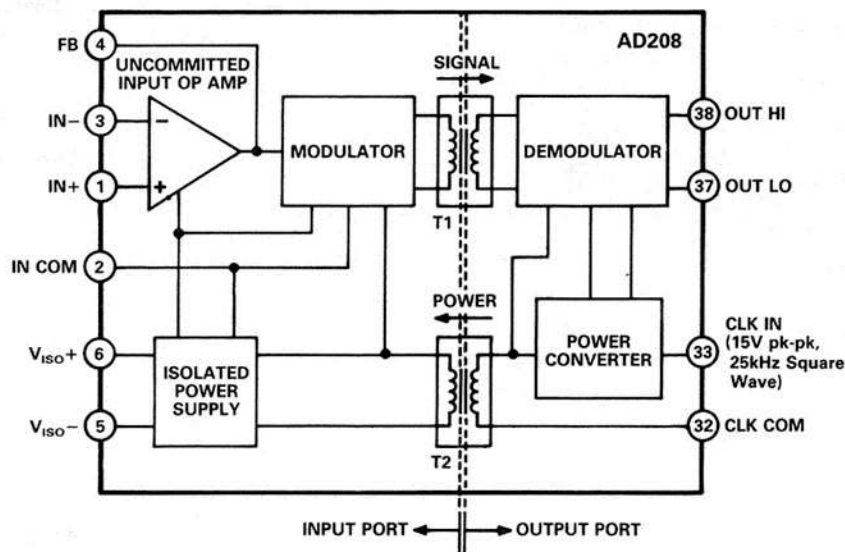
AD208

FB 4

UNCOMMITTED INPUT OP AMP

SIGNAL

IN− 3

−

MODULATOR

DEMODULATOR

38 OUT HI

IN+ 1

+

37 OUT LO

T1

IN COM 2

POWER

$V_{ISO}$+ 6

ISOLATED POWER SUPPLY

POWER CONVERTER

33 CLK IN (15V pk-pk, 25kHz Square Wave)

$V_{ISO}$− 5

32 CLK COM

T2

INPUT PORT OUTPUT PORT